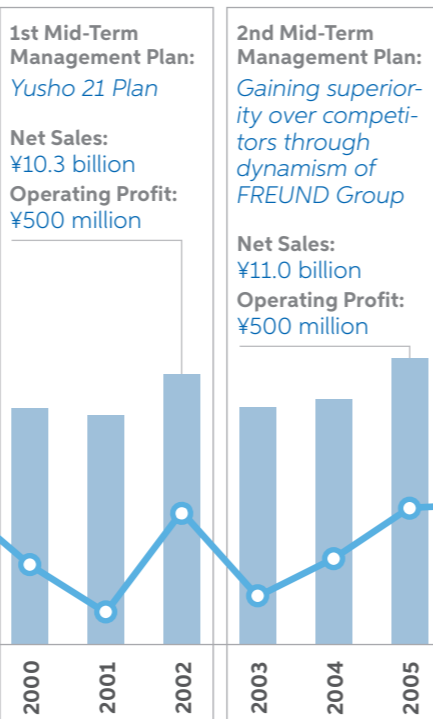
1st Mid-Term Management Plan:
Yusho 21 Plan

Net Sales:
¥10.3 billion
Operating Profit:
¥500 million

2nd Mid-Term Management Plan:
Gaining superiority over competitors through dynamism of FREUND Group

Net Sales:
¥11.0 billion
Operating Profit:
¥500 million

2000
2001
2002
2003
2004
2005